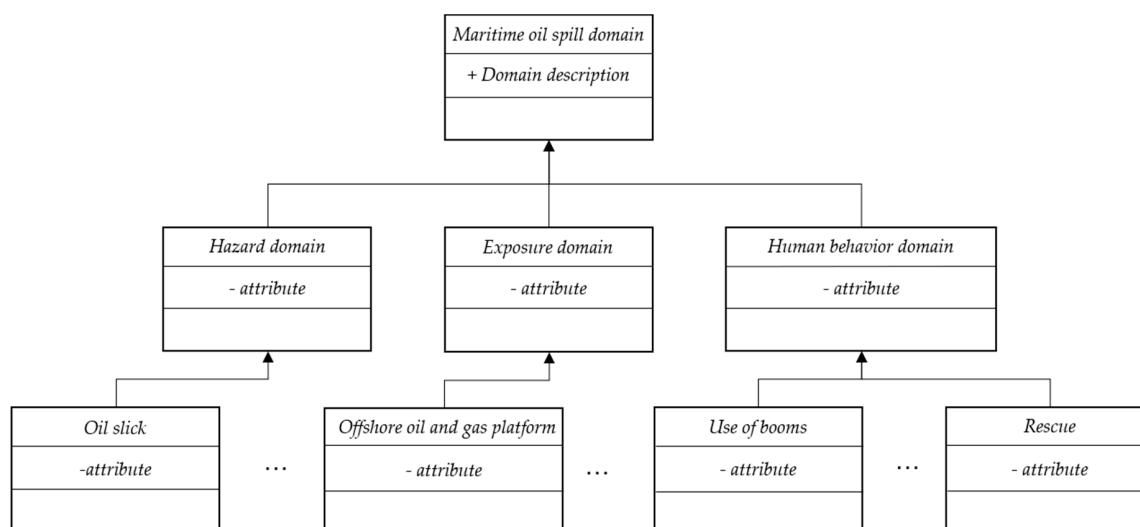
Maritime oil spill domain

+ Domain description

Hazard domain

- attribute

Exposure domain

- attribute

Human behavior domain

- attribute

Oil slick

-attribute

…

Offshore oil and gas platform

- attribute

…

Use of booms

- attribute

…

Rescue

- attribute